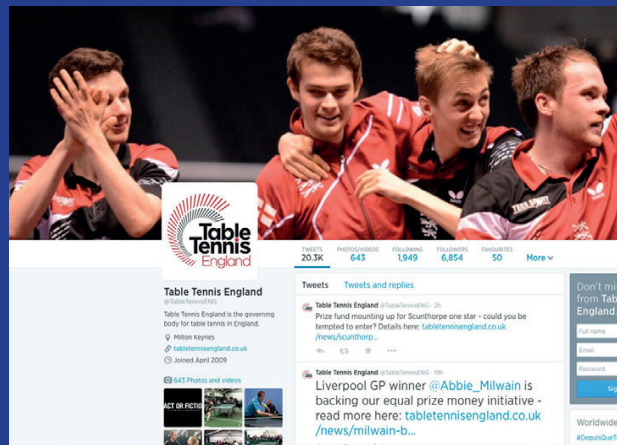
Table Tennis England

TWEETS 20.3K
PHOTOS/VIDEOS 643
FOLLOWING 1,949
FOLLOWERS 6,854
FAVOURITES 50
More

Table Tennis England
@TableTennisENG

Table Tennis England is the governing body for table tennis in England.

Milton Keynes
tabletennisengland.co.uk
Joined April 2009

643 Photos and videos

ACT OR FICTIO

Tweets
Tweets and replies

Table Tennis England @TableTennisENG · 2h
Prize fund mounting up for Scunthorpe one star - could you be tempted to enter? Details here: tabletennisengland.co.uk /news/scunthorp...

Table Tennis England @TableTennisENG · 19h
Liverpool GP winner @Abbie_Milwain is backing our equal prize money initiative - read more here: tabletennisengland.co.uk /news/milwain-b...

Don't mi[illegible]
from Tab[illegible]
England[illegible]

Full name
Email
Password
Sig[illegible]

Worldwide
#DepuisQueT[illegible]